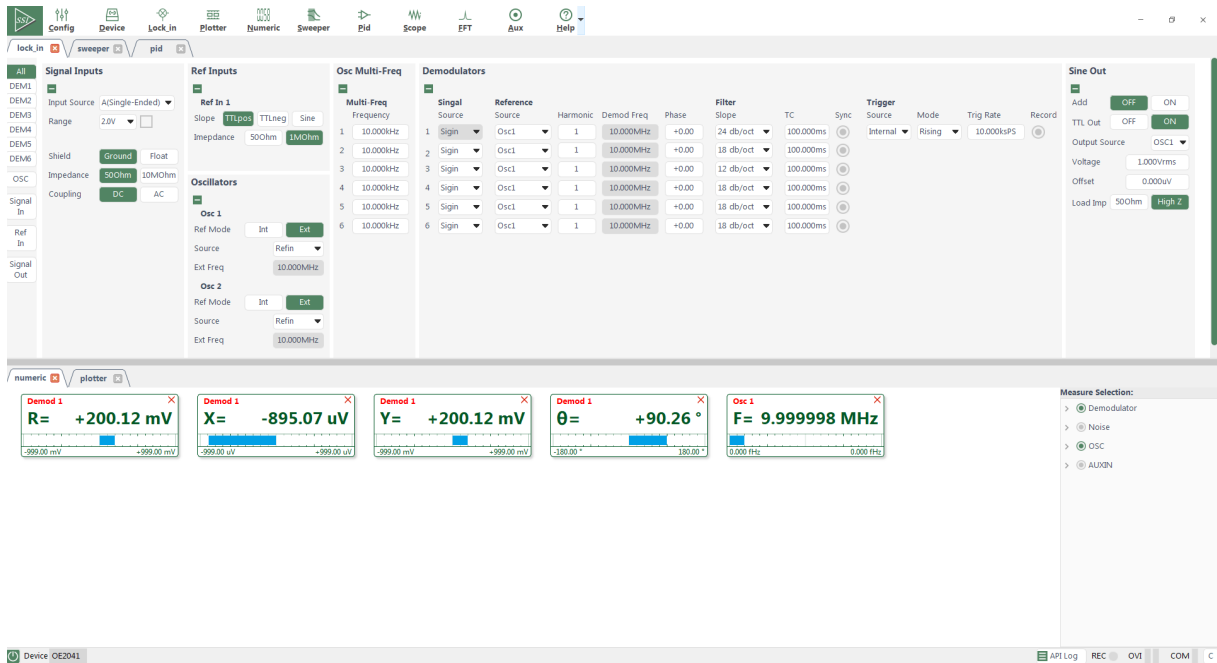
SSI Config Device Lock_in Plotter Numeric Sweeper Pid Scope FFT Aux Help

lock_in sweeper pid

All
DEM1
DEM2
DEM3
DEM4
DEM5
DEM6
OSC
Signal In
Ref In
Signal Out

Signal Inputs
Input Source A(Single-Ended)
Range 2.0V
Shield Ground Float
Impedance 50Ohm 10MOhm
Coupling DC AC

Ref Inputs
Ref In 1
Slope TTLpos TTLneg Sine
Impepdance 50Ohm 1MOhm

Oscillators
Osc 1
Ref Mode Int Ext
Source Refin
Ext Freq 10.000MHz
Osc 2
Ref Mode Int Ext
Source Refin
Ext Freq 10.000MHz

Osc Multi-Freq
Multi-Freq
Frequency
| | Frequency |
|---|---|
| 1 | 10.000kHz |
| 2 | 10.000kHz |
| 3 | 10.000kHz |
| 4 | 10.000kHz |
| 5 | 10.000kHz |
| 6 | 10.000kHz |

Demodulators
| | Singal Source | Reference Source | Harmonic | Demod Freq | Phase | Filter Slope | TC | Sync | Trigger Source | Mode | Trig Rate | Record |
|---|---|---|---|---|---|---|---|---|---|---|---|---|
| 1 | Sign | Osc1 | 1 | 10.000MHz | +0.00 | 24 db/oct | 100.000ms | | Internal | Rising | 10.000ksPS | |
| 2 | Sign | Osc1 | 1 | 10.000MHz | +0.00 | 18 db/oct | 100.000ms | | | | | |
| 3 | Sign | Osc1 | 1 | 10.000MHz | +0.00 | 12 db/oct | 100.000ms | | | | | |
| 4 | Sign | Osc1 | 1 | 10.000MHz | +0.00 | 18 db/oct | 100.000ms | | | | | |
| 5 | Sign | Osc1 | 1 | 10.000MHz | +0.00 | 18 db/oct | 100.000ms | | | | | |
| 6 | Sign | Osc1 | 1 | 10.000MHz | +0.00 | 18 db/oct | 100.000ms | | | | | |

Sine Out
Add OFF ON
TTL Out OFF ON
Output Source OSC1
Voltage 1.000Vrms
Offset 0.000uV
Load Imp 50Ohm High Z

numeric plotter

Demod 1
R= +200.12 mV
-999.00 mV +999.00 mV

Demod 1
X= -895.07 uV
-999.00 uV +999.00 uV

Demod 1
Y= +200.12 mV
-999.00 mV +999.00 mV

Demod 1
θ= +90.26 °
-180.00 ° 180.00 °

Osc 1
F= 9.999998 MHz
0.000 fHz 0.000 fHz

Measure Selection:
Demodulator
Noise
OSC
AUXIN

Device OE2041
API Log REC OVI COM C